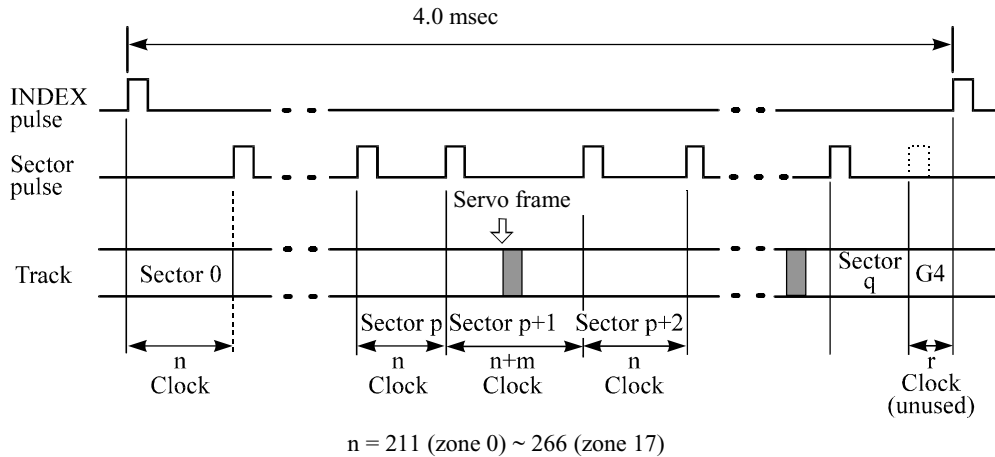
4.0 msec

INDEX pulse

Sector pulse

Servo frame

Track

Sector 0

Sector q

G4

Sector p

Sector p+1

Sector p+2

n Clock

n Clock

n+m Clock

n Clock

r Clock (unused)

n = 211 (zone 0) ~ 266 (zone 17)